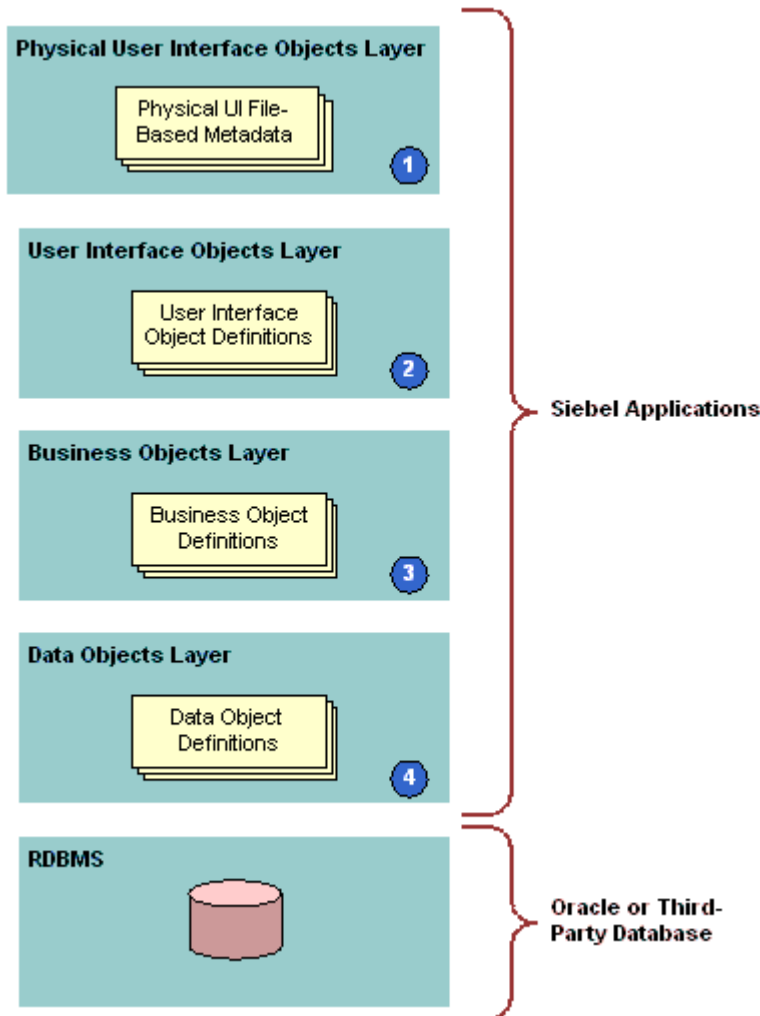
Physical User Interface Objects Layer

Physical UI File-Based Metadata

1

User Interface Objects Layer

User Interface Object Definitions

2

Business Objects Layer

Business Object Definitions

3

Data Objects Layer

Data Object Definitions

4

RDBMS

Siebel Applications

Oracle or Third-Party Database